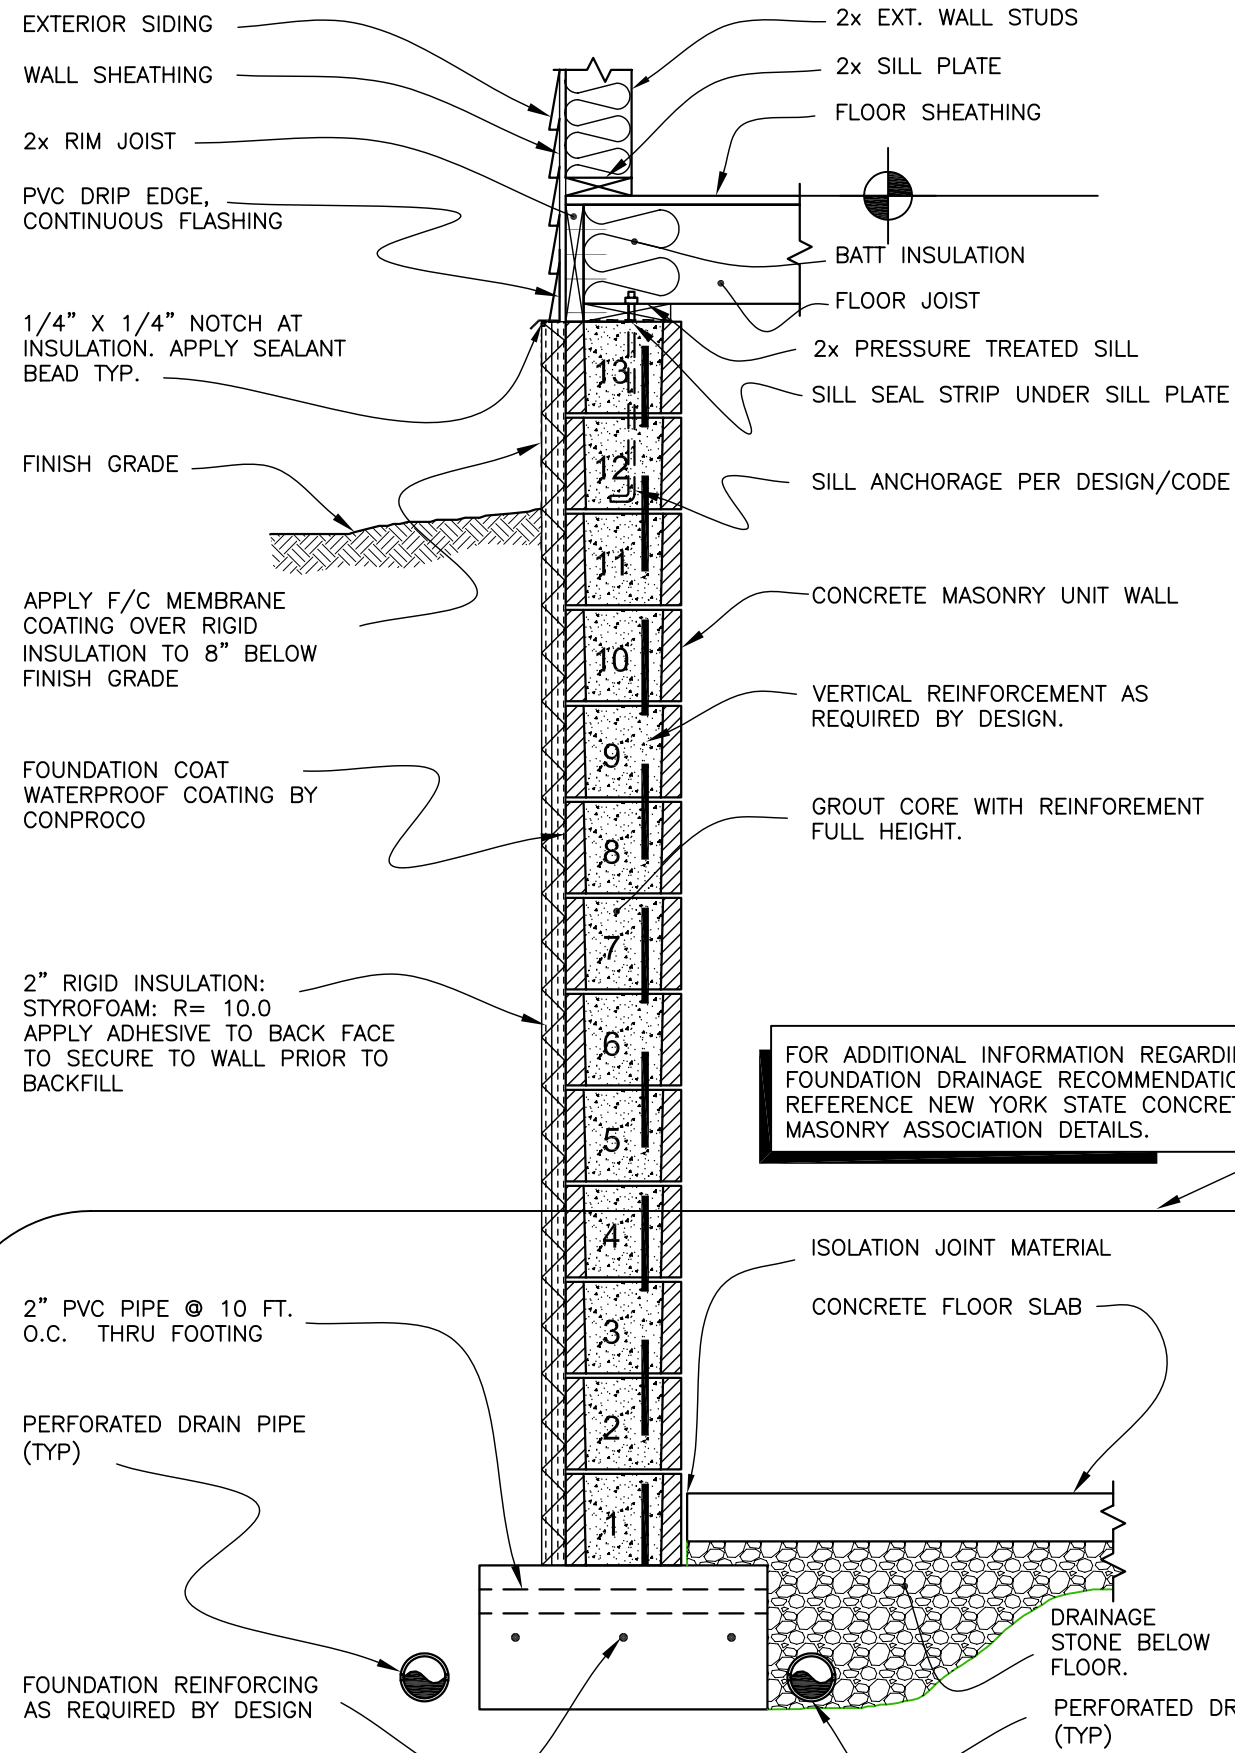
EXTERIOR SIDING

WALL SHEATHING

2x RIM JOIST

PVC DRIP EDGE, CONTINUOUS FLASHING

1/4" X 1/4" NOTCH AT INSULATION. APPLY SEALANT BEAD TYP.

FINISH GRADE

APPLY F/C MEMBRANE COATING OVER RIGID INSULATION TO 8" BELOW FINISH GRADE

FOUNDATION COAT WATERPROOF COATING BY CONPROCO

2" RIGID INSULATION: STYROFOAM: R= 10.0 APPLY ADHESIVE TO BACK FACE TO SECURE TO WALL PRIOR TO BACKFILL

2" PVC PIPE @ 10 FT. O.C. THRU FOOTING

PERFORATED DRAIN PIPE (TYP)

FOUNDATION REINFORCING AS REQUIRED BY DESIGN

2x EXT. WALL STUDS

2x SILL PLATE

FLOOR SHEATHING

BATT INSULATION

FLOOR JOIST

2x PRESSURE TREATED SILL

SILL SEAL STRIP UNDER SILL PLATE

SILL ANCHORAGE PER DESIGN/CODE

CONCRETE MASONRY UNIT WALL

VERTICAL REINFORCEMENT AS REQUIRED BY DESIGN.

GROUT CORE WITH REINFOREMENT FULL HEIGHT.

13
12
11
10
9
8
7
6
5
4
3
2
1

FOR ADDITIONAL INFORMATION REGARDI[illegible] FOUNDATION DRAINAGE RECOMMENDATIO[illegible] REFERENCE NEW YORK STATE CONCRET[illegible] MASONRY ASSOCIATION DETAILS.

ISOLATION JOINT MATERIAL

CONCRETE FLOOR SLAB

DRAINAGE STONE BELOW FLOOR.

PERFORATED DR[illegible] (TYP)